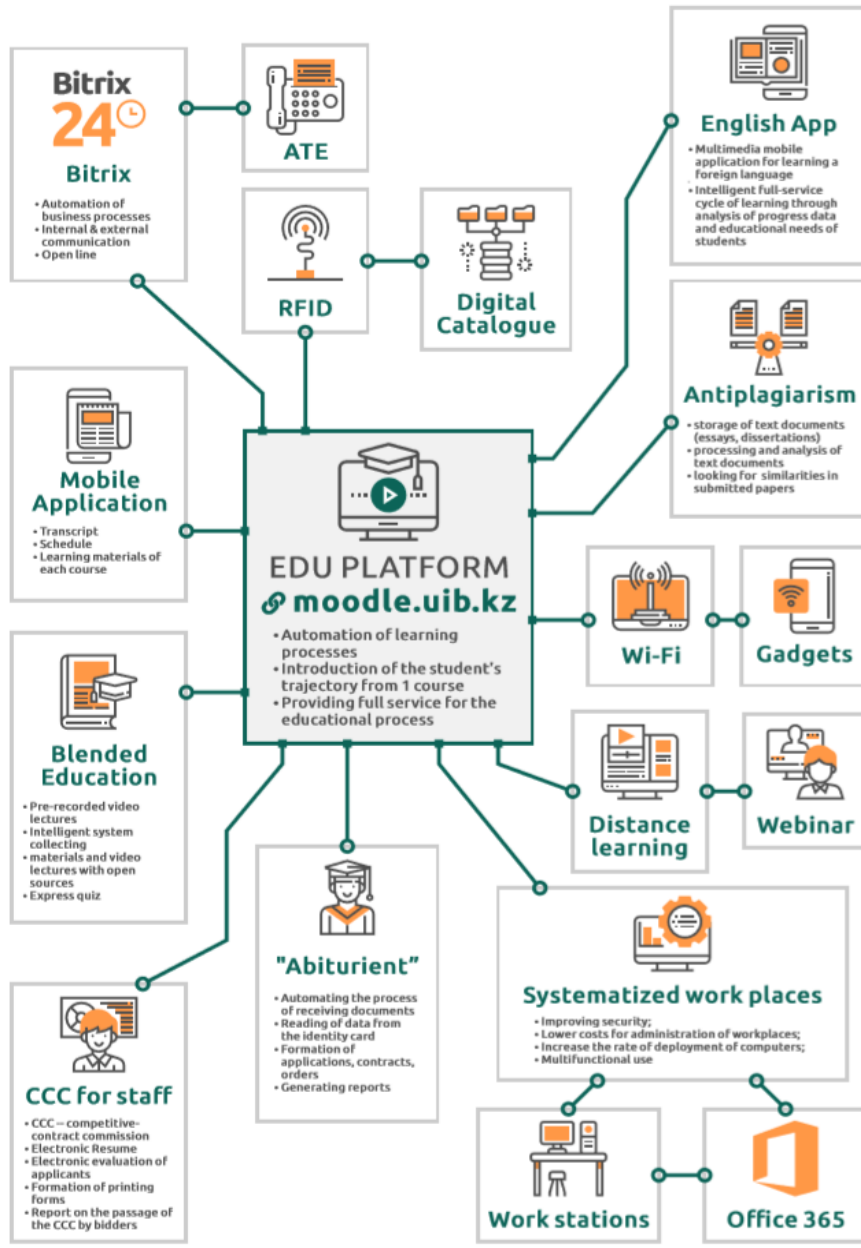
Bitrix 24

Bitrix
• Automation of business processes
• Internal & external communication
• Open line

ATE

RFID

Digital Catalogue

English App
• Multimedia mobile application for learning a foreign language
• Intelligent full-service cycle of learning through analysis of progress data and educational needs of students

Antiplagiarism
• storage of text documents (essays, dissertations)
• processing and analysis of text documents
• looking for similarities in submitted papers

Mobile Application
• Transcript
• Schedule
• Learning materials of each course

EDU PLATFORM
moodle.uib.kz
• Automation of learning processes
• Introduction of the student's trajectory from 1 course
• Providing full service for the educational process

Wi-Fi

Gadgets

Blended Education
• Pre-recorded video lectures
• Intelligent system collecting
• materials and video lectures with open sources
• Express quiz

Distance learning

Webinar

"Abiturient"
• Automating the process of receiving documents
• Reading of data from the identity card
• Formation of applications, contracts, orders
• Generating reports

Systematized work places
• Improving security;
• Lower costs for administration of workplaces;
• Increase the rate of deployment of computers;
• Multifunctional use

CCC for staff
• CCC – competitive-contract commission
• Electronic Resume
• Electronic evaluation of applicants
• Formation of printing forms
• Report on the passage of the CCC by bidders

Work stations

Office 365